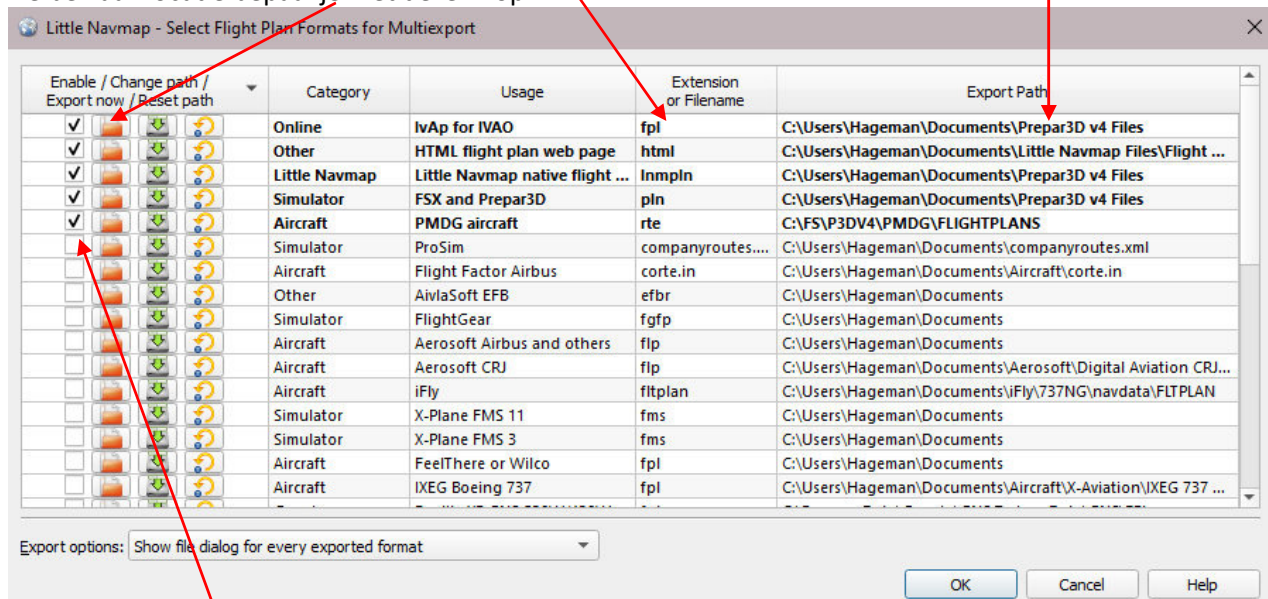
Little Navmap - Select Flight Plan Formats for Multiexport

| Enable / Change path / Export now / Reset path | Category | Usage | Extension or Filename | Export Path |
|---|---|---|---|---|
| ✓ | Online | IvAp for IVAO | fpl | C:\Users\Hageman\Documents\Prepar3D v4 Files |
| ✓ | Other | HTML flight plan web page | html | C:\Users\Hageman\Documents\Little Navmap Files\Flight ... |
| ✓ | Little Navmap | Little Navmap native flight ... | lnmpln | C:\Users\Hageman\Documents\Prepar3D v4 Files |
| ✓ | Simulator | FSX and Prepar3D | pln | C:\Users\Hageman\Documents\Prepar3D v4 Files |
| ✓ | Aircraft | PMDG aircraft | rte | C:\FS\P3DV4\PMDG\FLIGHTPLANS |
| | Simulator | ProSim | companyroutes.... | C:\Users\Hageman\Documents\companyroutes.xml |
| | Aircraft | Flight Factor Airbus | corte.in | C:\Users\Hageman\Documents\Aircraft\corte.in |
| | Other | AivlaSoft EFB | efbr | C:\Users\Hageman\Documents |
| | Simulator | FlightGear | fgfp | C:\Users\Hageman\Documents |
| | Aircraft | Aerosoft Airbus and others | flp | C:\Users\Hageman\Documents |
| | Aircraft | Aerosoft CRJ | flp | C:\Users\Hageman\Documents\Aerosoft\Digital Aviation CRJ... |
| | Aircraft | iFly | fltplan | C:\Users\Hageman\Documents\iFly\737NG\navdata\FLTPLAN |
| | Simulator | X-Plane FMS 11 | fms | C:\Users\Hageman\Documents |
| | Simulator | X-Plane FMS 3 | fms | C:\Users\Hageman\Documents |
| | Aircraft | FeelThere or Wilco | fpl | C:\Users\Hageman\Documents |
| | Aircraft | IXEG Boeing 737 | fpl | C:\Users\Hageman\Documents\Aircraft\X-Aviation\IXEG 737 ... |

Export options: Show file dialog for every exported format

OK Cancel Help